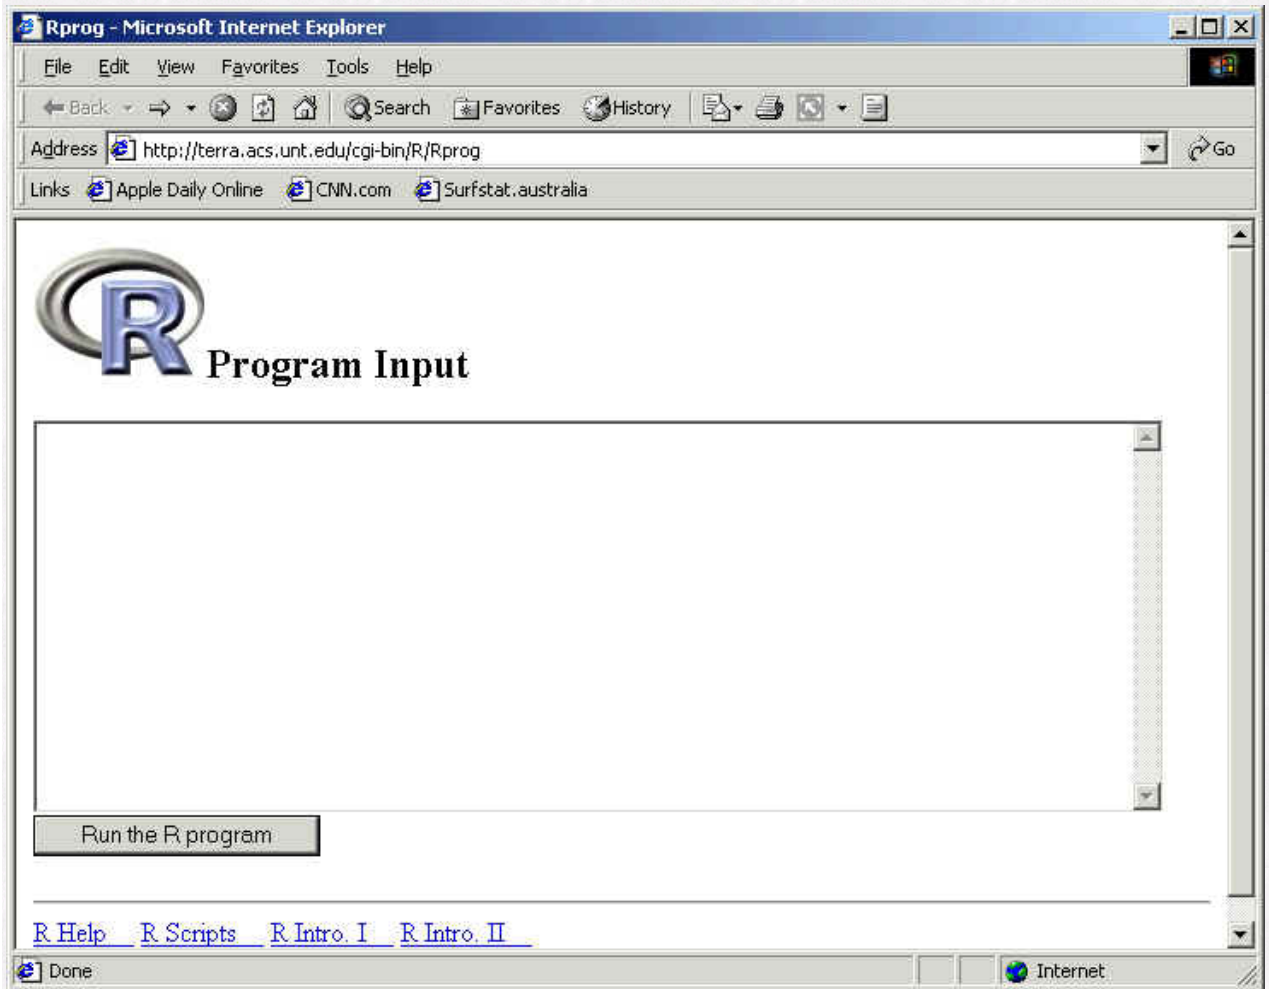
Rprog - Microsoft Internet Explorer

File Edit View Favorites Tools Help

Back Search Favorites History

Address http://terra.acs.unt.edu/cgi-bin/R/Rprog Go

Links Apple Daily Online CNN.com Surfstat.australia

R Program Input

Run the R program

R Help R Scripts R Intro. I R Intro. II

Done Internet